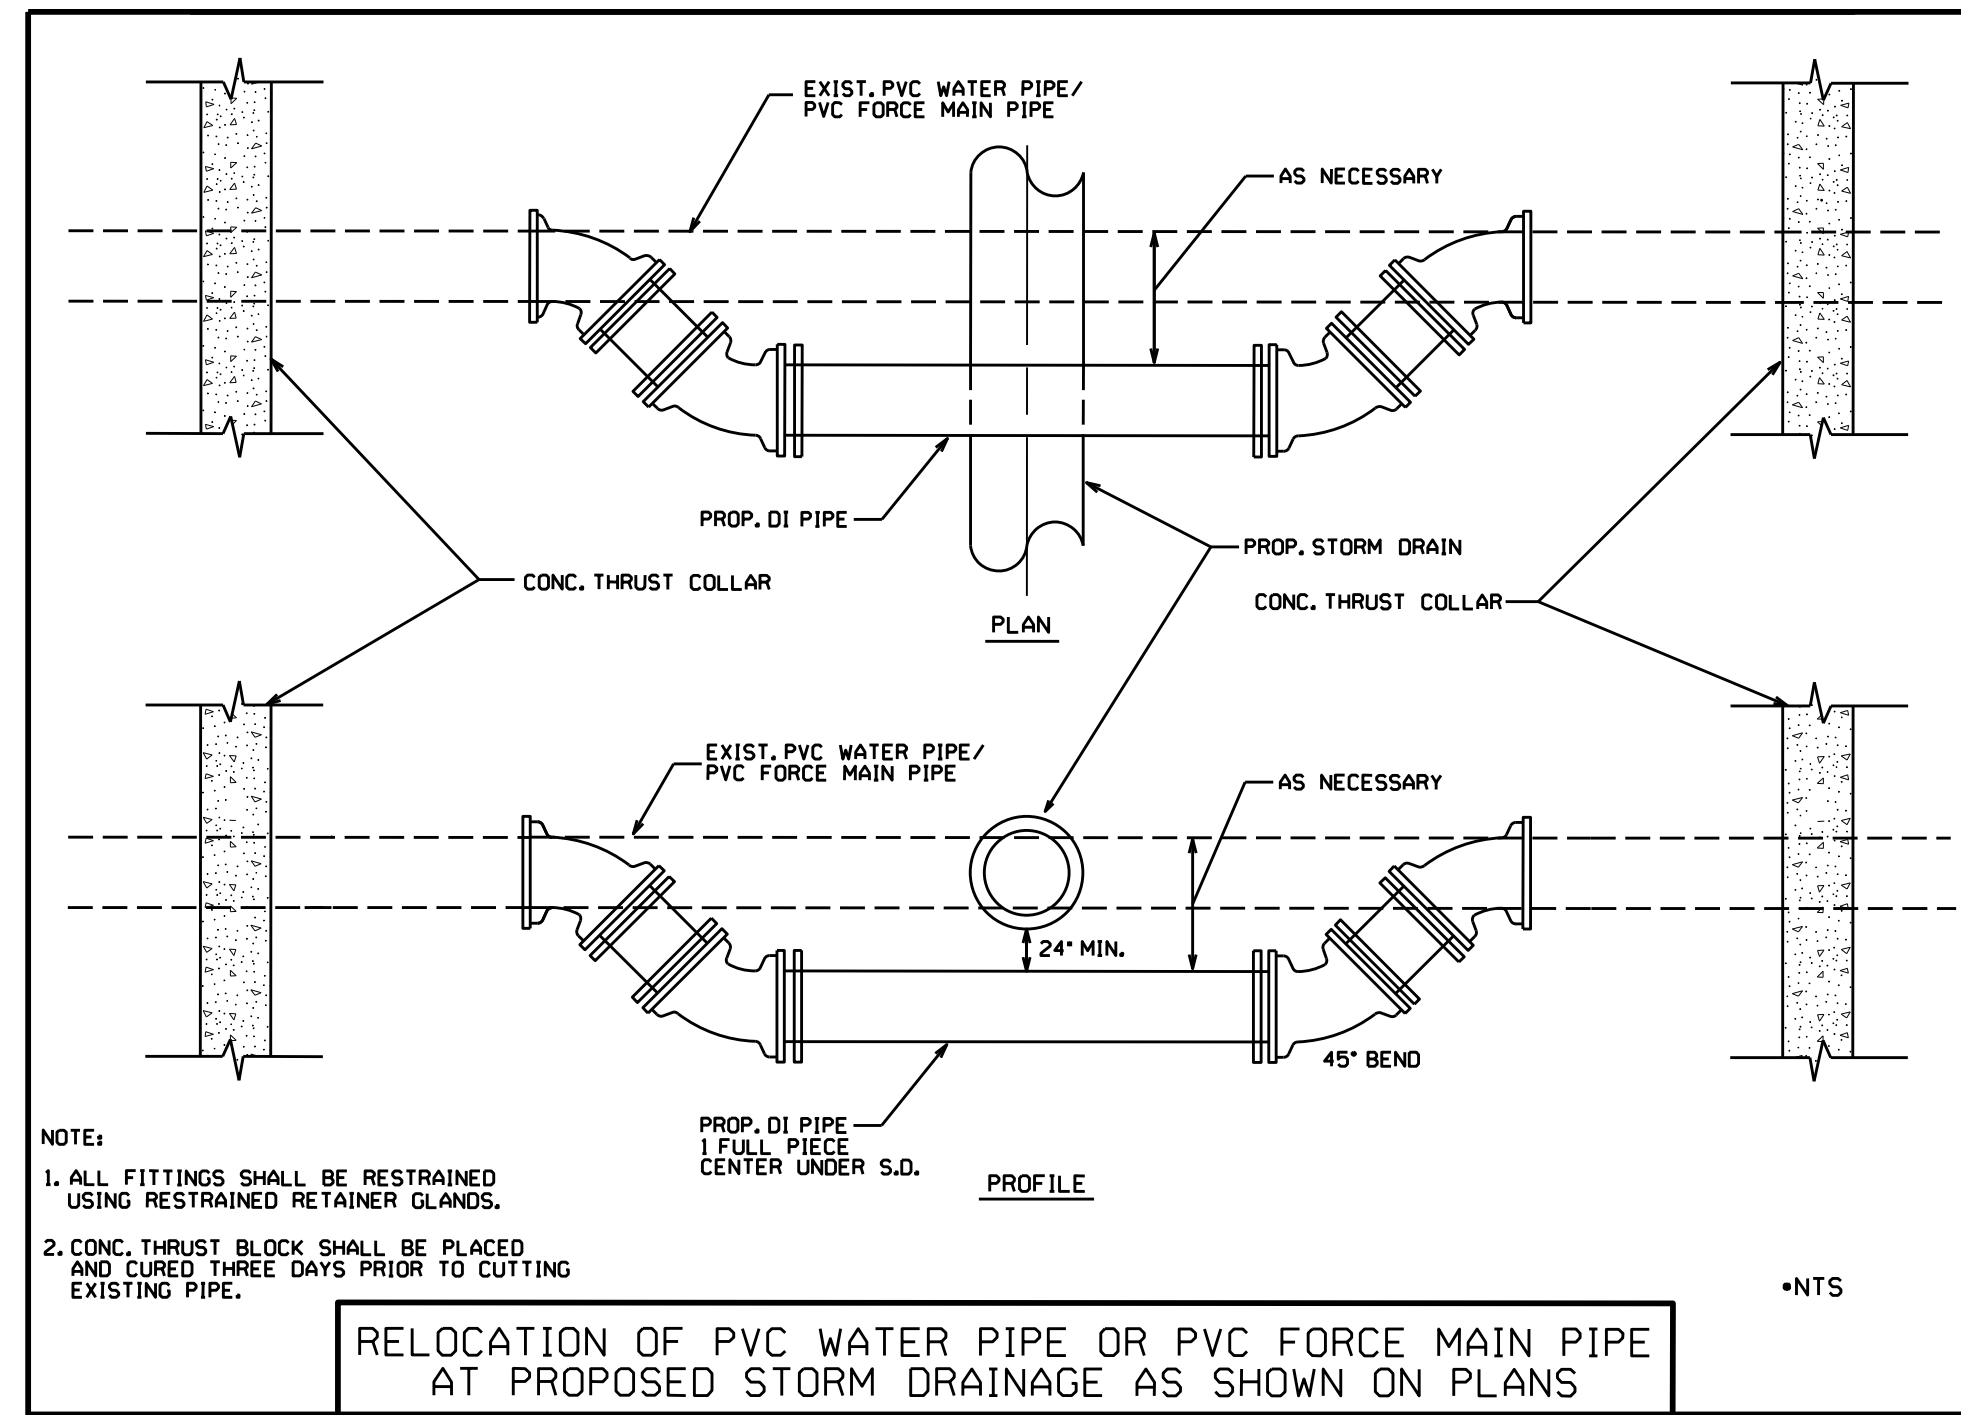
EXIST. PVC WATER PIPE/
PVC FORCE MAIN PIPE

AS NECESSARY

PROP. DI PIPE

PROP. STORM DRAIN

CONC. THRUST COLLAR

CONC. THRUST COLLAR

PLAN

EXIST. PVC WATER PIPE/
PVC FORCE MAIN PIPE

AS NECESSARY

24" MIN.

45° BEND

PROP. DI PIPE
1 FULL PIECE
CENTER UNDER S.D.

PROFILE

NOTE:

1. ALL FITTINGS SHALL BE RESTRAINED USING RESTRAINED RETAINER GLANDS.

2. CONC. THRUST BLOCK SHALL BE PLACED AND CURED THREE DAYS PRIOR TO CUTTING EXISTING PIPE.

•NTS

RELOCATION OF PVC WATER PIPE OR PVC FORCE MAIN PIPE
AT PROPOSED STORM DRAINAGE AS SHOWN ON PLANS